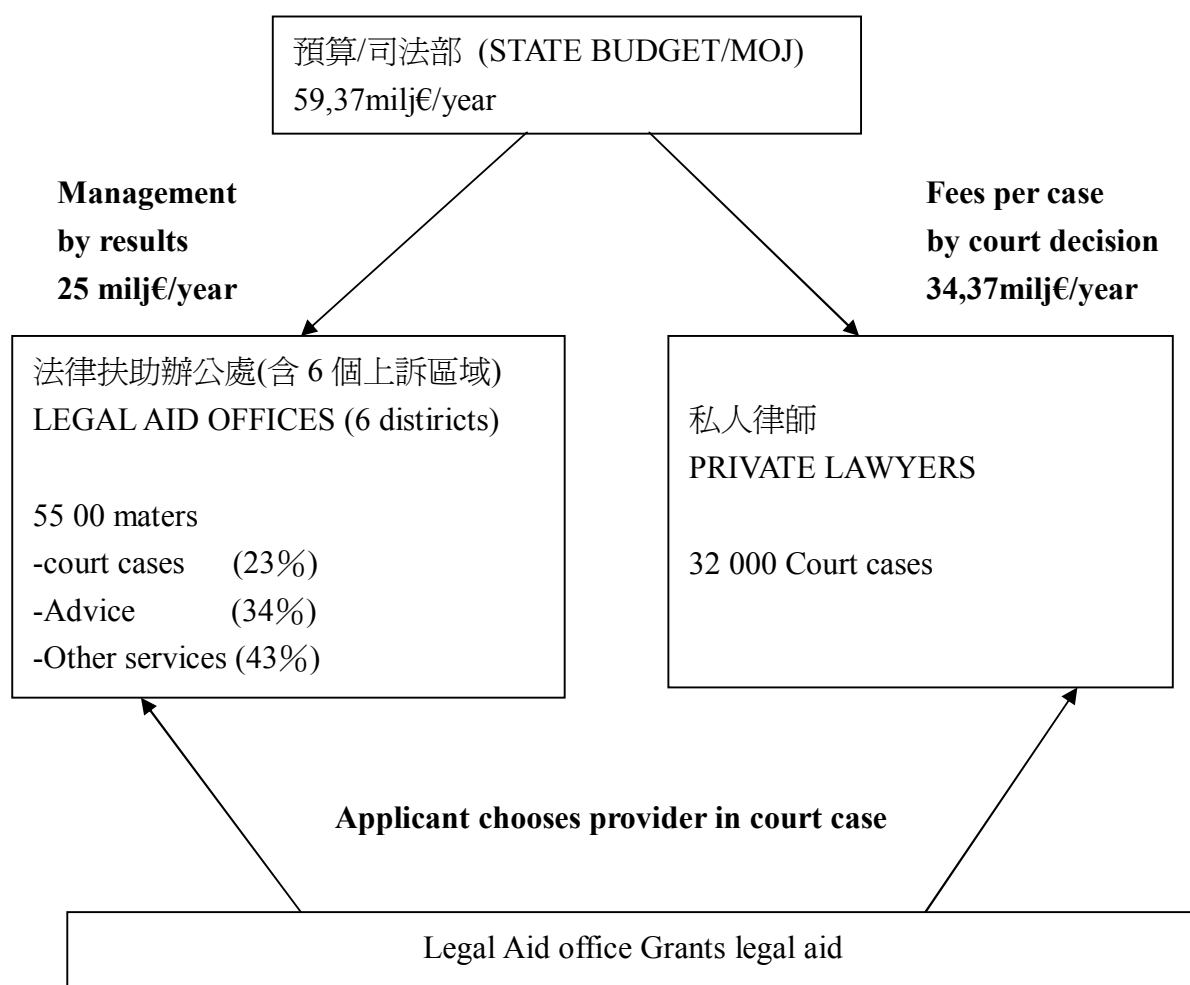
預算/司法部 (STATE BUDGET/MOJ)
59,37milj€/year

**Management by results 25 milj€/year**

**Fees per case by court decision 34,37milj€/year**

法律扶助辦公處(含 6 個上訴區域)
LEGAL AID OFFICES (6 districts)

55 00 maters
-court cases (23%)
-Advice (34%)
-Other services (43%)

私人律師
PRIVATE LAWYERS

32 000 Court cases

**Applicant chooses provider in court case**

Legal Aid office Grants legal aid